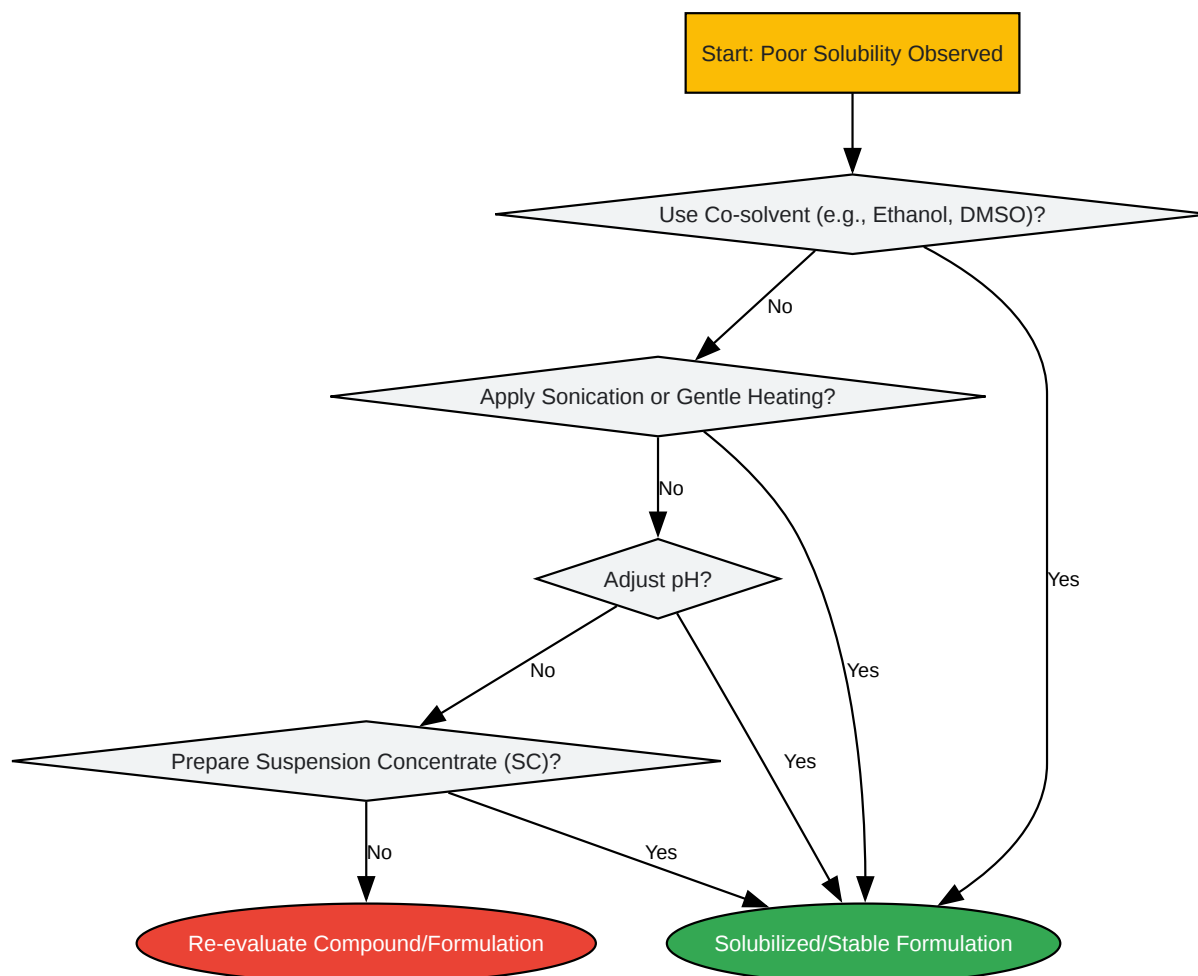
Start: Poor Solubility Observed

Use Co-solvent (e.g., Ethanol, DMSO)?

No

Yes

Apply Sonication or Gentle Heating?

No

Yes

Adjust pH?

No

Yes

Prepare Suspension Concentrate (SC)?

No

Yes

Re-evaluate Compound/Formulation

Solubilized/Stable Formulation